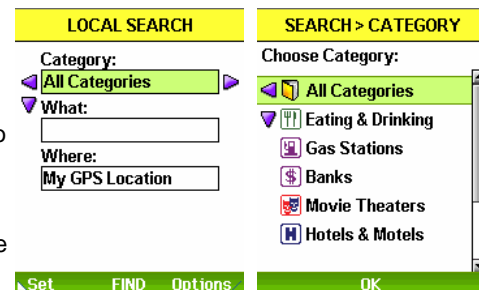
LOCAL SEARCH

Category:
All Categories
What:

Where:
My GPS Location

Set FIND Options

SEARCH > CATEGORY

Choose Category:
All Categories
Eating & Drinking
Gas Stations
Banks
Movie Theaters
Hotels & Motels

OK